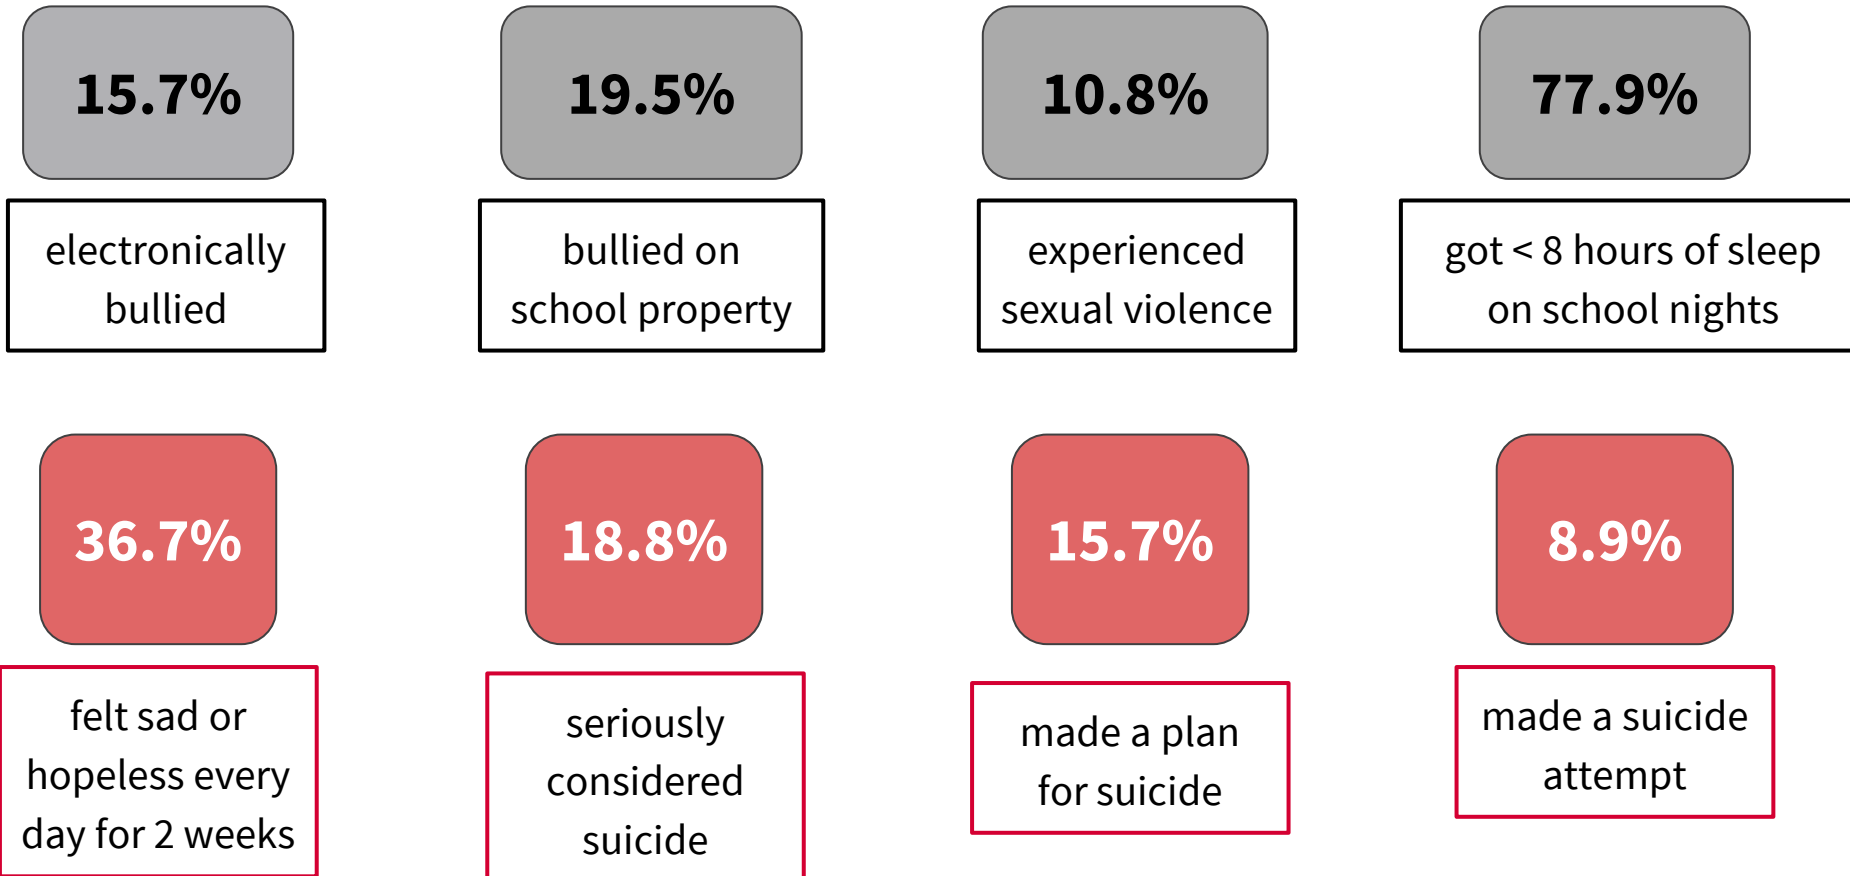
15.7%

electronically bullied

19.5%

bullied on school property

10.8%

experienced sexual violence

77.9%

got < 8 hours of sleep on school nights

36.7%

felt sad or hopeless every day for 2 weeks

18.8%

seriously considered suicide

15.7%

made a plan for suicide

8.9%

made a suicide attempt